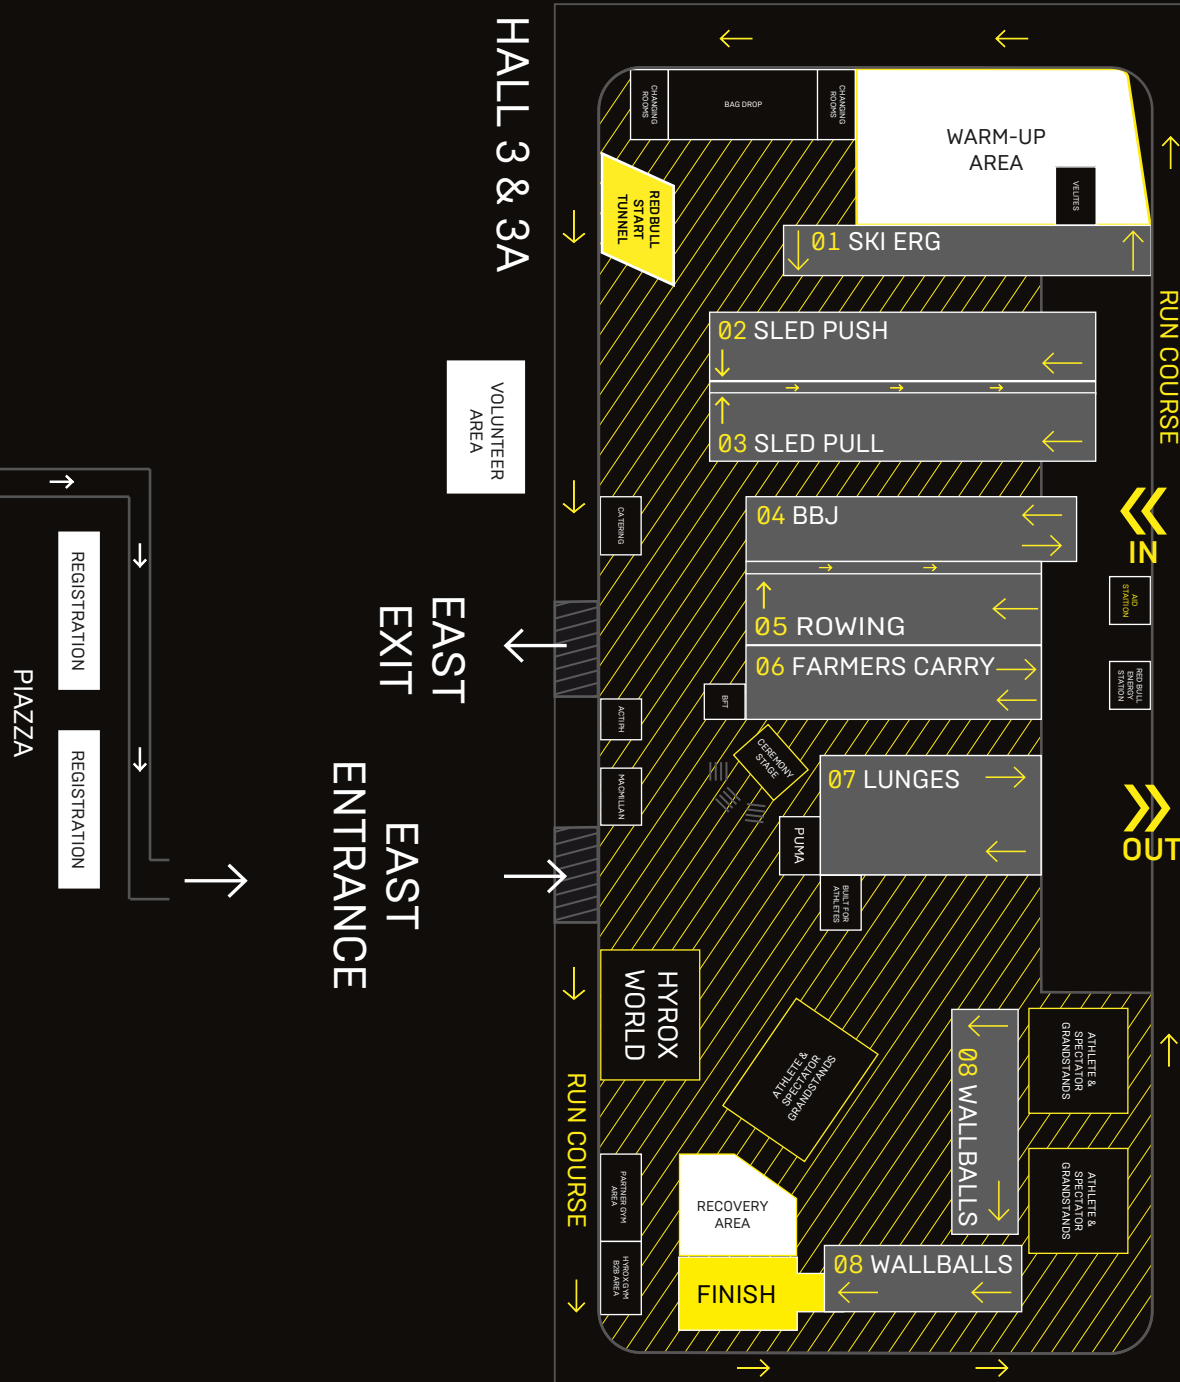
HALL 3 & 3A

CHANGING ROOMS

BAG DROP

CHANGING ROOMS

WARM-UP AREA

VELITES

REDBULL START TUNNEL

01 SKI ERG

02 SLED PUSH

03 SLED PULL

RUN COURSE

VOLUNTEER AREA

CATERING

04 BBJ

IN

05 ROWING

AID STATION

06 FARMERS CARRY

RED BULL ENERGY STATION

EAST EXIT

ACTIPH

BFT

CEREMONY STAGE

MACMILLAN

07 LUNGES

OUT

PUMA

BUILT FOR ATHLETES

REGISTRATION

REGISTRATION

PIAZZA

EAST ENTRANCE

HYROX WORLD

ATHLETE & SPECTATOR GRANDSTANDS

08 WALLBALLS

ATHLETE & SPECTATOR GRANDSTANDS

ATHLETE & SPECTATOR GRANDSTANDS

RUN COURSE

PARTNER GYM AREA

RECOVERY AREA

HYROX GYM B2B AREA

FINISH

08 WALLBALLS